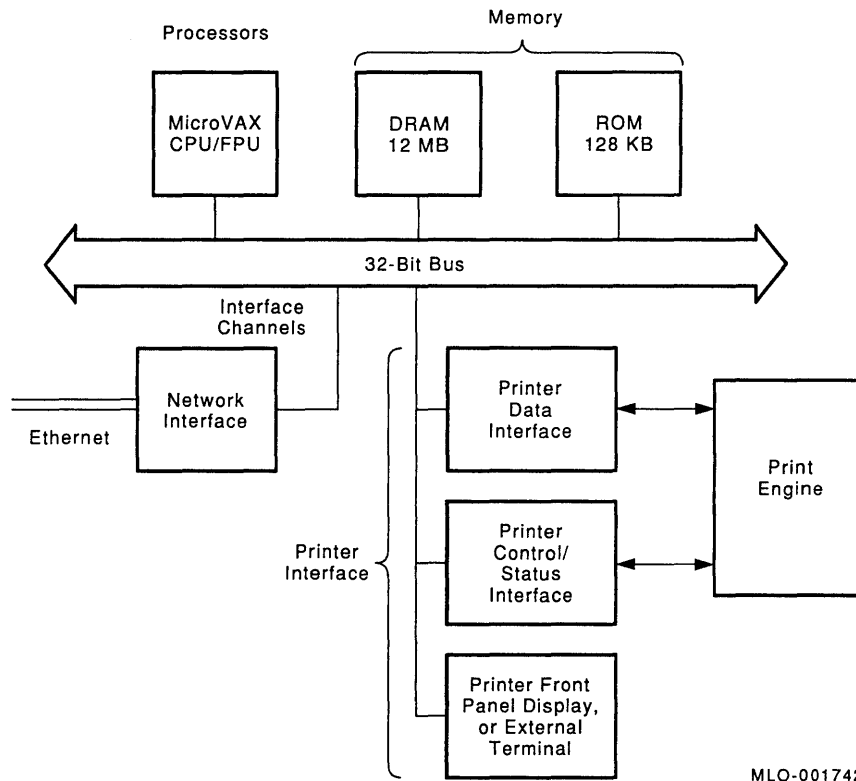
Processors

Memory

MicroVAX CPU/FPU

DRAM 12 MB

ROM 128 KB

32-Bit Bus

Interface Channels

Network Interface

Ethernet

Printer Interface

Printer Data Interface

Printer Control/ Status Interface

Printer Front Panel Display, or External Terminal

Print Engine

MLO-00174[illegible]